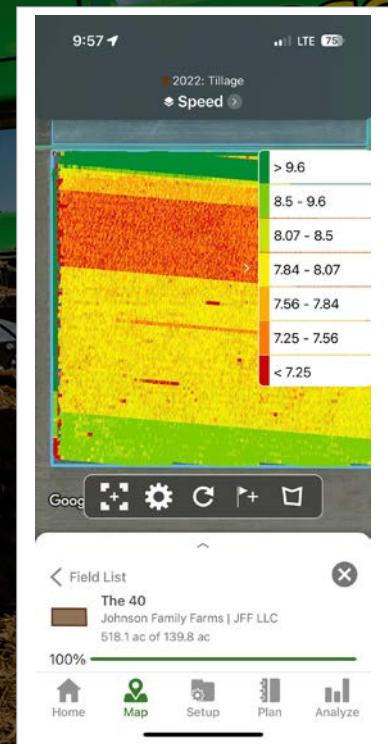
9:57

LTE 75

2022: Tillage

Speed

> 9.6
8.5 - 9.6
8.07 - 8.5
7.84 - 8.07
7.56 - 7.84
7.25 - 7.56
< 7.25

Goog

Field List

The 40
Johnson Family Farms | JFF LLC
518.1 ac of 139.8 ac

100%

Home
Map
Setup
Plan
Analyze